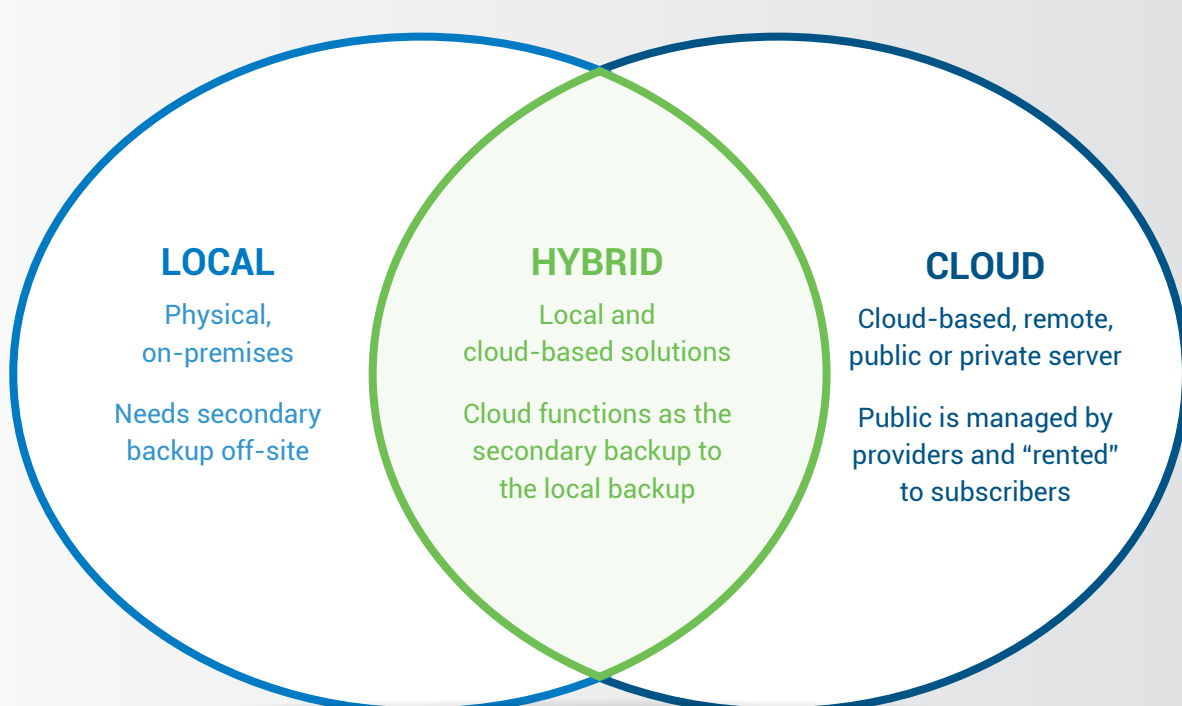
LOCAL

Physical, on-premises

Needs secondary backup off-site

HYBRID

Local and cloud-based solutions

Cloud functions as the secondary backup to the local backup

CLOUD

Cloud-based, remote, public or private server

Public is managed by providers and “rented” to subscribers